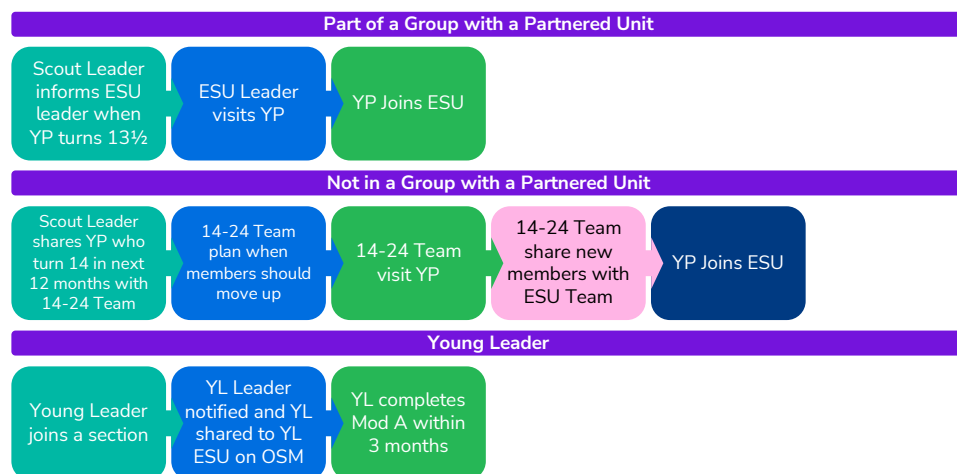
Part of a Group with a Partnered Unit

Scout Leader informs ESU leader when YP turns 13½

ESU Leader visits YP

YP Joins ESU

Not in a Group with a Partnered Unit

Scout Leader shares YP who turn 14 in next 12 months with 14-24 Team

14-24 Team plan when members should move up

14-24 Team visit YP

14-24 Team share new members with ESU Team

YP Joins ESU

Young Leader

Young Leader joins a section

YL Leader notified and YL shared to YL ESU on OSM

YL completes Mod A within 3 months